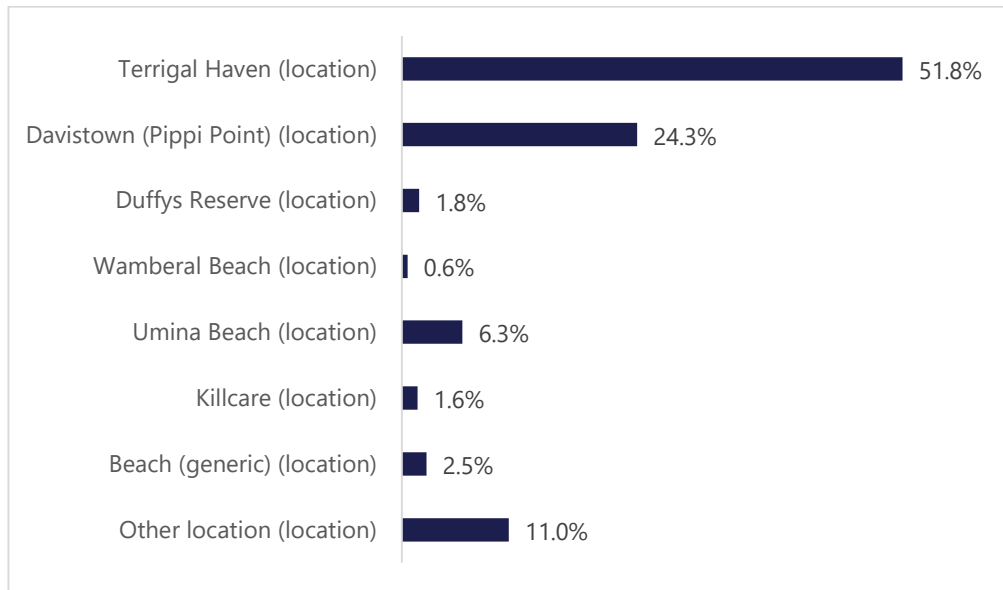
Terrigal Haven (location) 51.8%

Davistown (Pippi Point) (location) 24.3%

Duffys Reserve (location) 1.8%

Wamberal Beach (location) 0.6%

Umina Beach (location) 6.3%

Killcare (location) 1.6%

Beach (generic) (location) 2.5%

Other location (location) 11.0%